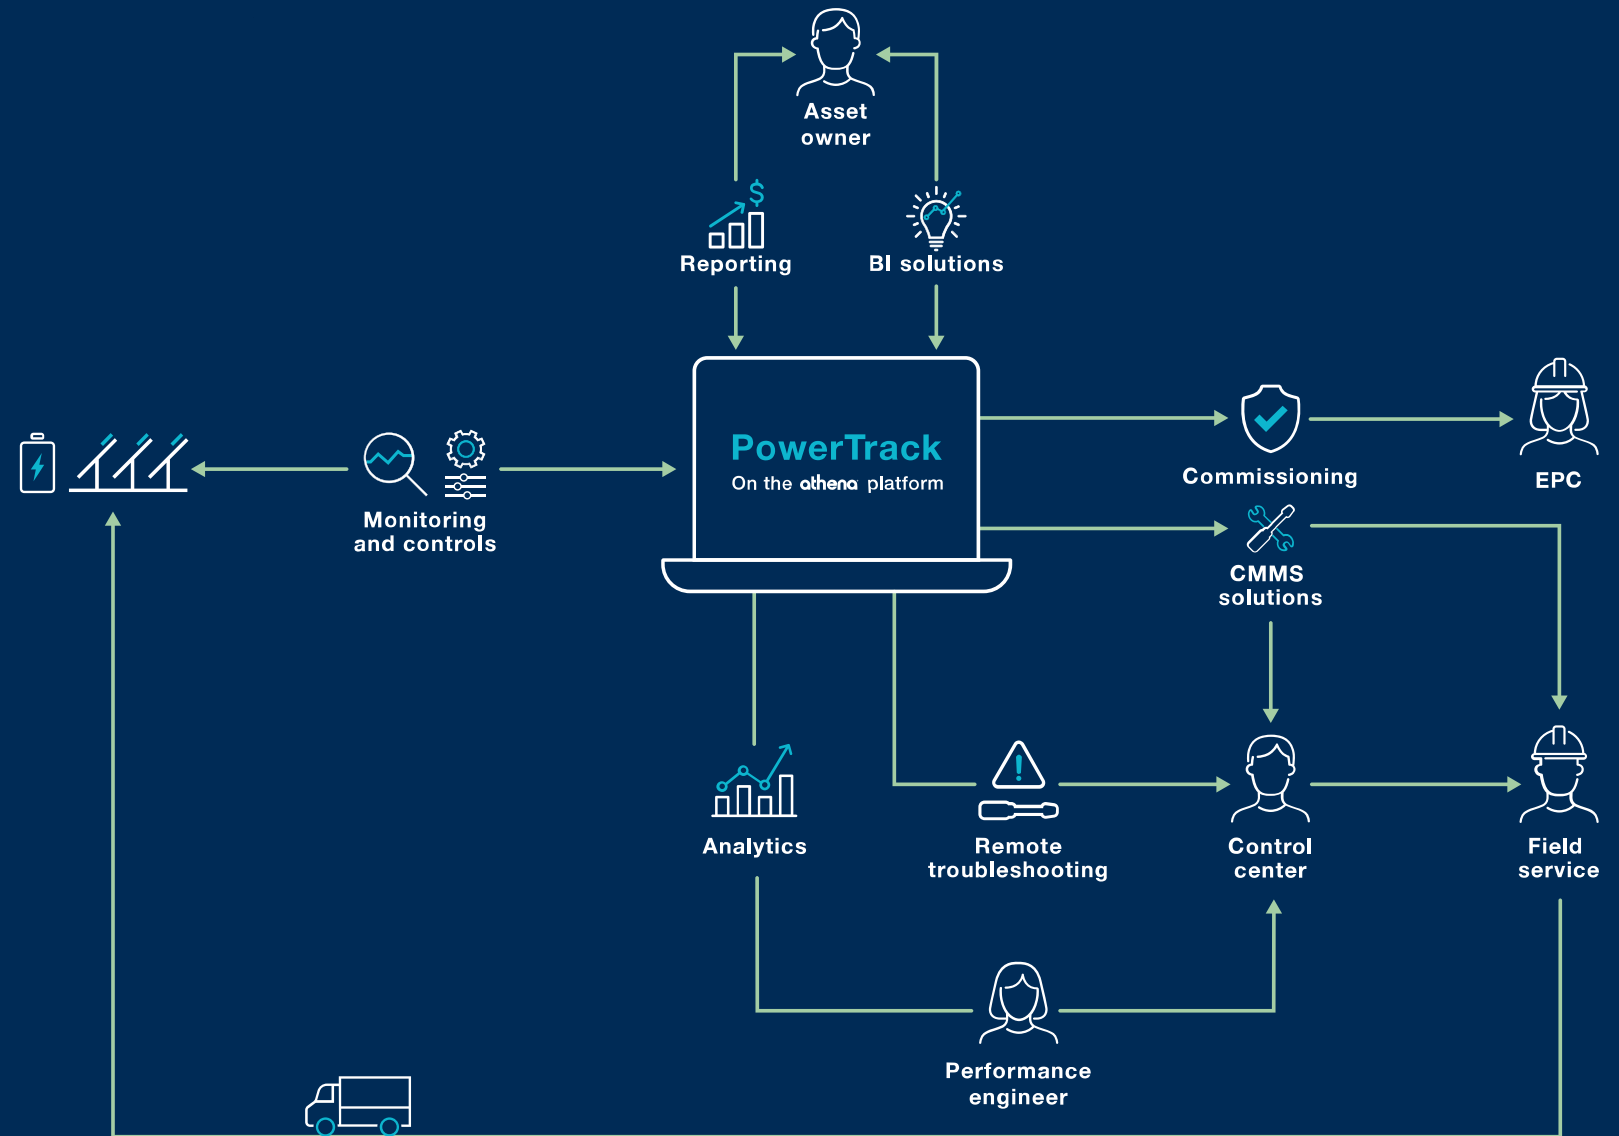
Asset owner

Reporting

BI solutions

PowerTrack
On the athena platform

Commissioning

EPC

Monitoring and controls

CMMS solutions

Analytics

Remote troubleshooting

Control center

Field service

Performance engineer